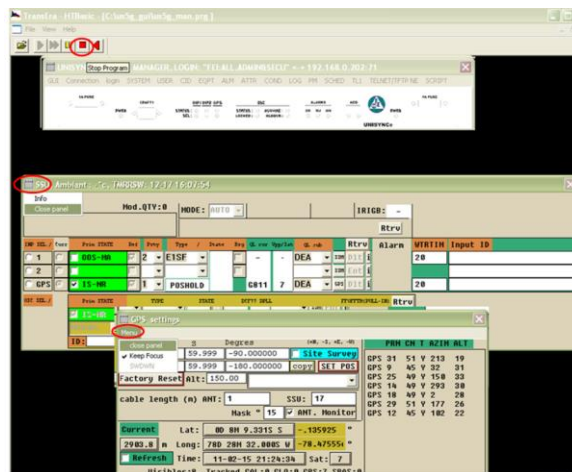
Transcira - HTBasic - [C:\us5g_gui\us5g_man.prg]
File View Help
Stop Program
UNISYN MANAGER, LOGIN: "FELALL ADMINSECU" < 192.168.0.202:71
GUI Connection login SYSTEM USER CID EQPT ALM ATTR COND LOG PM SCHED TL1 TELNET/TFTP/NE SCRIPT
UNISYNC+
SSU Ambient: °C, TMSSW: 12/17/16:07:54
Info
Close panel
Mod.QTY:0
MODE: AUTO
IRIGB: -
Rtrv
INP SEL / Fncs
Prim STATE
Ref
Prty
Type / State
Grp
QL sts
Tpplim
QL rcv
Rtrv
Alarm
WTRTIM
Input ID
1
DDS-MA
2
E1SF
DEA
20
2
GPS
IS-MA
1
POSHOLD
G811
7
DEA
20
OUT SEL
Prim STATE
TYPE
STATE
DCPTY DPLL
Rtrv
IS-MA
ID:
GPS settings
Menu
close panel
Keep Focus
Degrees
59.999
-90.000000
Site Survey
59.999
-180.000000
copy
SET POS
Factory Reset
Alt: 150.00
cable length (m) ANT: 1
SSU: 17
Mask = 15
ANT. Monitor
Current
Lat:
0D 8M 9.3315 S
-.135925
2903.8 m
Long: 78D 28M 32.0005 W
-78.47555
Refresh
Time: 11-02-15 21:24:34
Sat: 7
PRN CN T AZIM ALT
GPS 31 51 Y 213 19
GPS 9 45 Y 32 31
GPS 25 49 Y 150 33
GPS 14 49 Y 293 30
GPS 18 49 Y 2 28
GPS 29 51 Y 177 26
GPS 12 45 Y 102 22